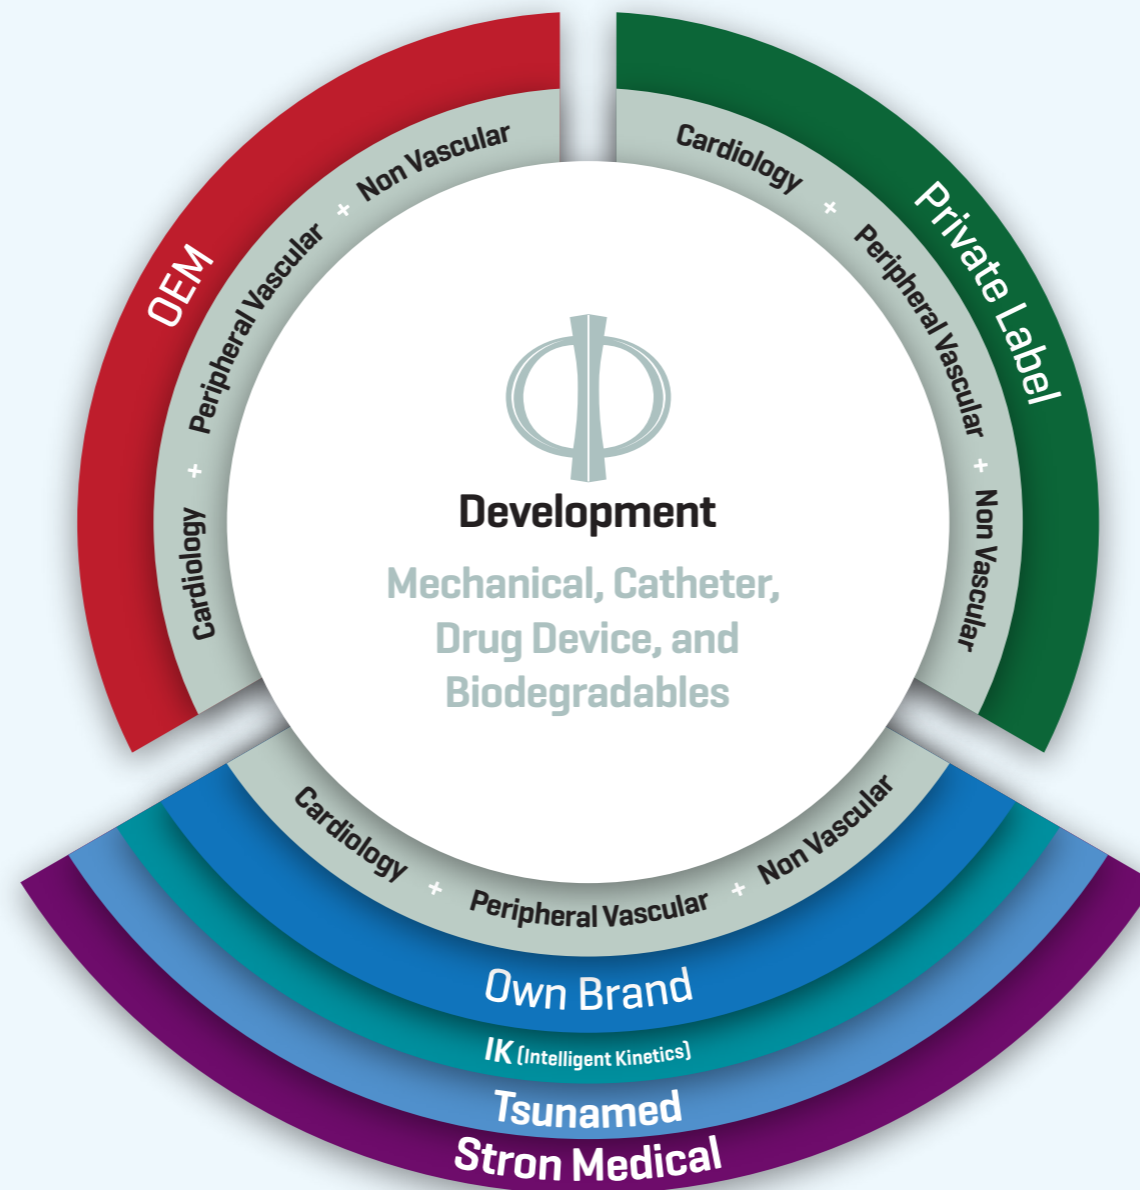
OEM

Cardiology + Peripheral Vascular + Non Vascular

Private Label

Cardiology + Peripheral Vascular + Non Vascular

Development

Mechanical, Catheter, Drug Device, and Biodegradables

Cardiology + Peripheral Vascular + Non Vascular

Own Brand

IK (Intelligent Kinetics)

Tsunamed

Stron Medical